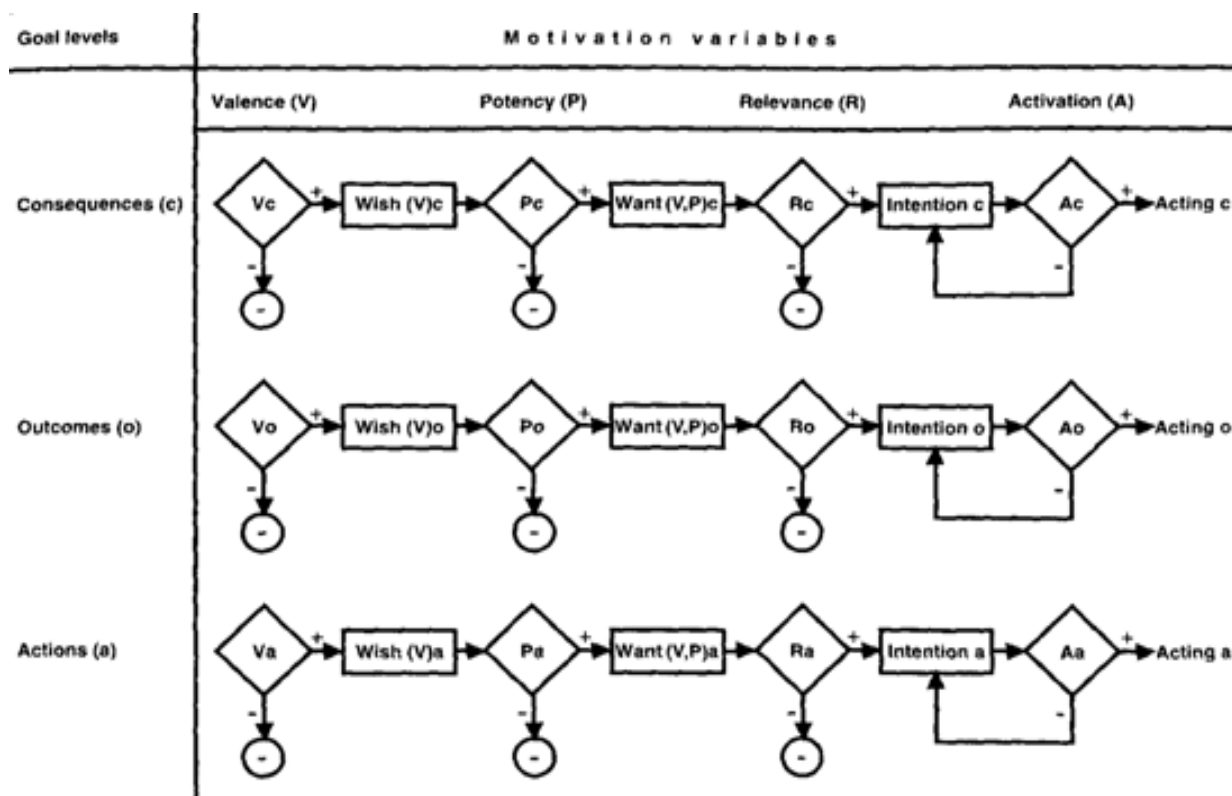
Goal levels

Motivation variables

Valence (V) Potency (P) Relevance (R) Activation (A)

Consequences (c)
Vc + Wish (V)c Pc + Want (V,P)c Rc + Intention c Ac + Acting c
- - - -
- - -

Outcomes (o)
Vo + Wish (V)o Po + Want (V,P)o Ro + Intention o Ao + Acting o
- - - -
- - -

Actions (a)
Va + Wish (V)a Pa + Want (V,P)a Ra + Intention a Aa + Acting a
- - - -
- - -